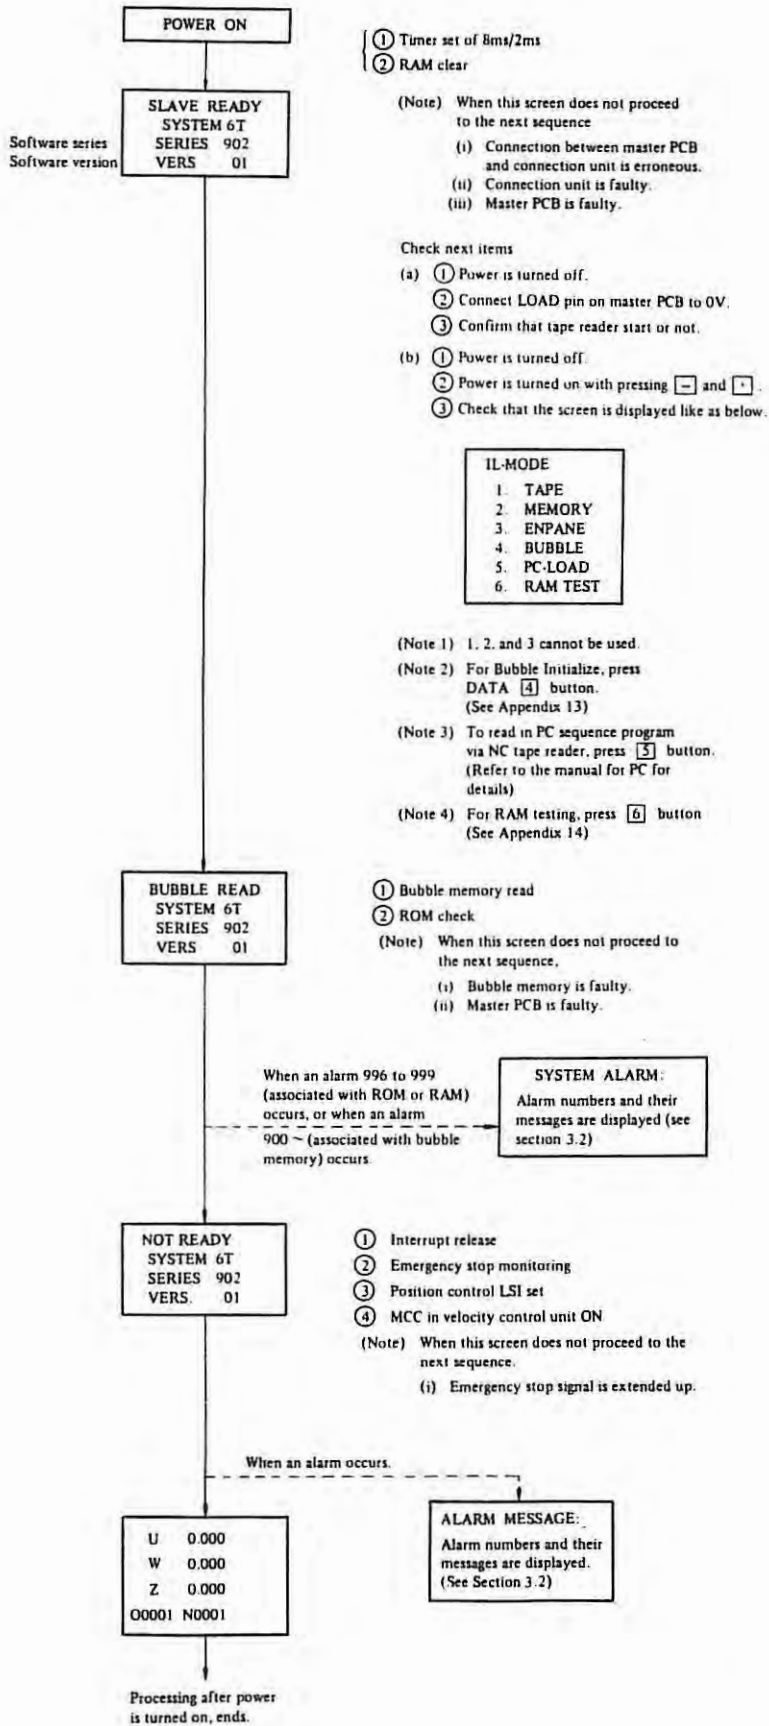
POWER ON

① Timer set of 8ms/2ms
② RAM clear

SLAVE READY
SYSTEM 6T
SERIES 902
VERS 01

Software series
Software version

(Note) When this screen does not proceed to the next sequence
(i) Connection between master PCB and connection unit is erroneous.
(ii) Connection unit is faulty.
(iii) Master PCB is faulty.

Check next items
(a) ① Power is turned off.
② Connect LOAD pin on master PCB to 0V.
③ Confirm that tape reader start or not.
(b) ① Power is turned off.
② Power is turned on with pressing [–] and [·].
③ Check that the screen is displayed like as below.

IL-MODE
1. TAPE
2. MEMORY
3. ENPANE
4. BUBBLE
5. PC-LOAD
6. RAM TEST

(Note 1) 1, 2, and 3 cannot be used.
(Note 2) For Bubble Initialize, press DATA [4] button. (See Appendix 13)
(Note 3) To read in PC sequence program via NC tape reader, press [5] button. (Refer to the manual for PC for details)
(Note 4) For RAM testing, press [6] button (See Appendix 14)

BUBBLE READ
SYSTEM 6T
SERIES 902
VERS 01

① Bubble memory read
② ROM check
(Note) When this screen does not proceed to the next sequence,
(i) Bubble memory is faulty.
(ii) Master PCB is faulty.

When an alarm 996 to 999 (associated with ROM or RAM) occurs, or when an alarm 900 ~ (associated with bubble memory) occurs.

SYSTEM ALARM:
Alarm numbers and their messages are displayed (see section 3.2)

NOT READY
SYSTEM 6T
SERIES 902
VERS. 01

① Interrupt release
② Emergency stop monitoring
③ Position control LSI set
④ MCC in velocity control unit ON
(Note) When this screen does not proceed to the next sequence.
(i) Emergency stop signal is extended up.

When an alarm occurs.

ALARM MESSAGE:
Alarm numbers and their messages are displayed. (See Section 3.2)

U 0.000
W 0.000
Z 0.000
O0001 N0001

Processing after power is turned on, ends.